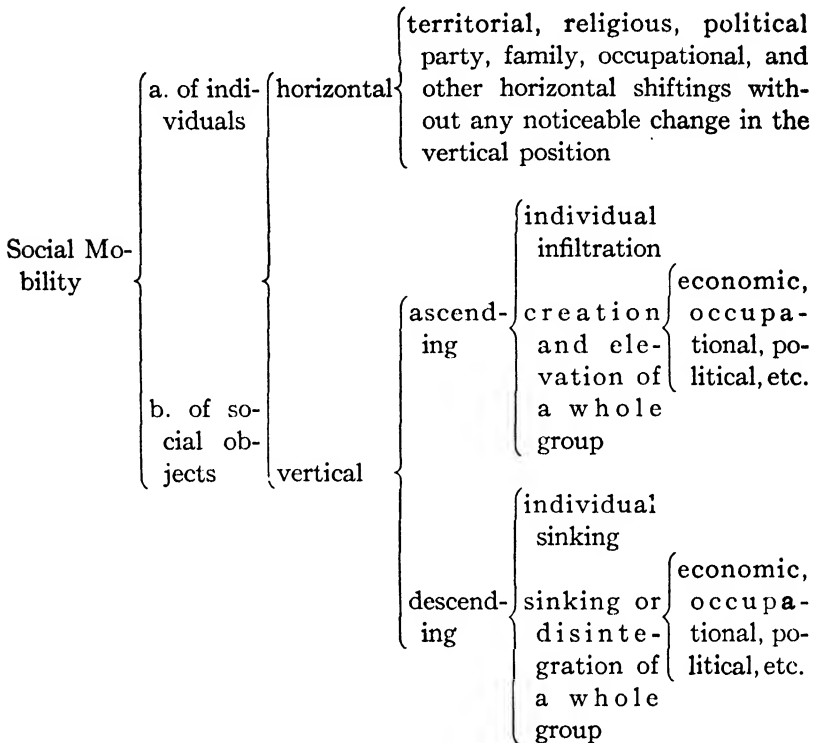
Social Mobility

a. of individuals

b. of social objects

horizontal

territorial, religious, political party, family, occupational, and other horizontal shiftings without any noticeable change in the vertical position

vertical

ascending

individual infiltration

creation and elevation of a whole group

economic, occupational, political, etc.

descending

individual sinking

sinking or disintegration of a whole group

economic, occupational, political, etc.